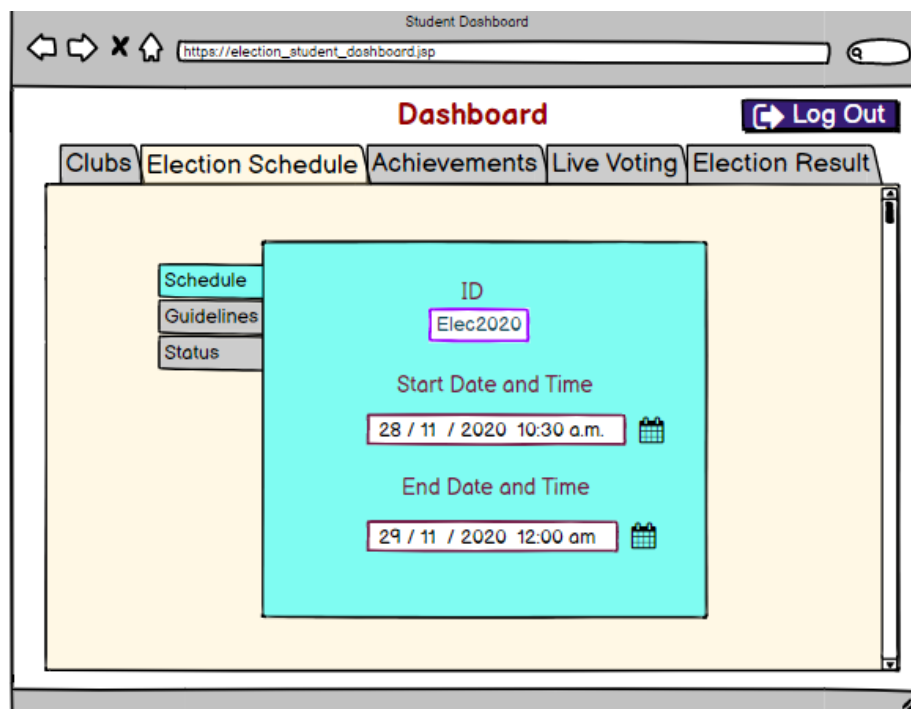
Student Dashboard

https://election_student_dashboard.jsp

Dashboard

Log Out

Clubs | Election Schedule | Achievements | Live Voting | Election Result

Schedule
Guidelines
Status

ID
Elec2020

Start Date and Time
28 / 11 / 2020 10:30 a.m.

End Date and Time
29 / 11 / 2020 12:00 am